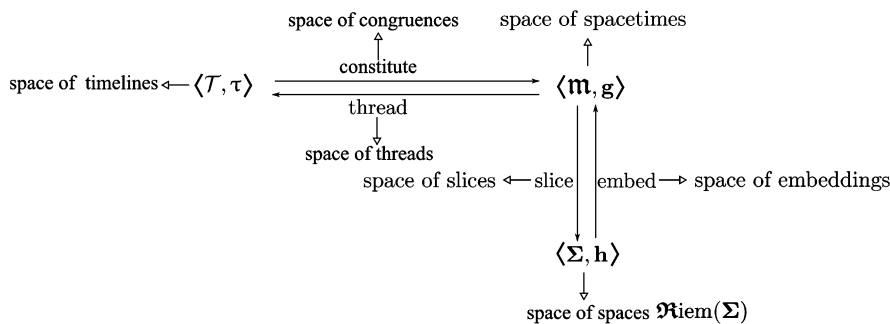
space of congruences

space of spacetimes

space of timelines $\langle \mathcal{T}, \tau \rangle$

constitute

$\langle \mathfrak{m}, \mathbf{g} \rangle$

thread

space of threads

space of slices slice

embed space of embeddings

$\langle \mathbf{\Sigma}, \mathbf{h} \rangle$

space of spaces $\mathfrak{R}\text{iem}(\mathbf{\Sigma})$